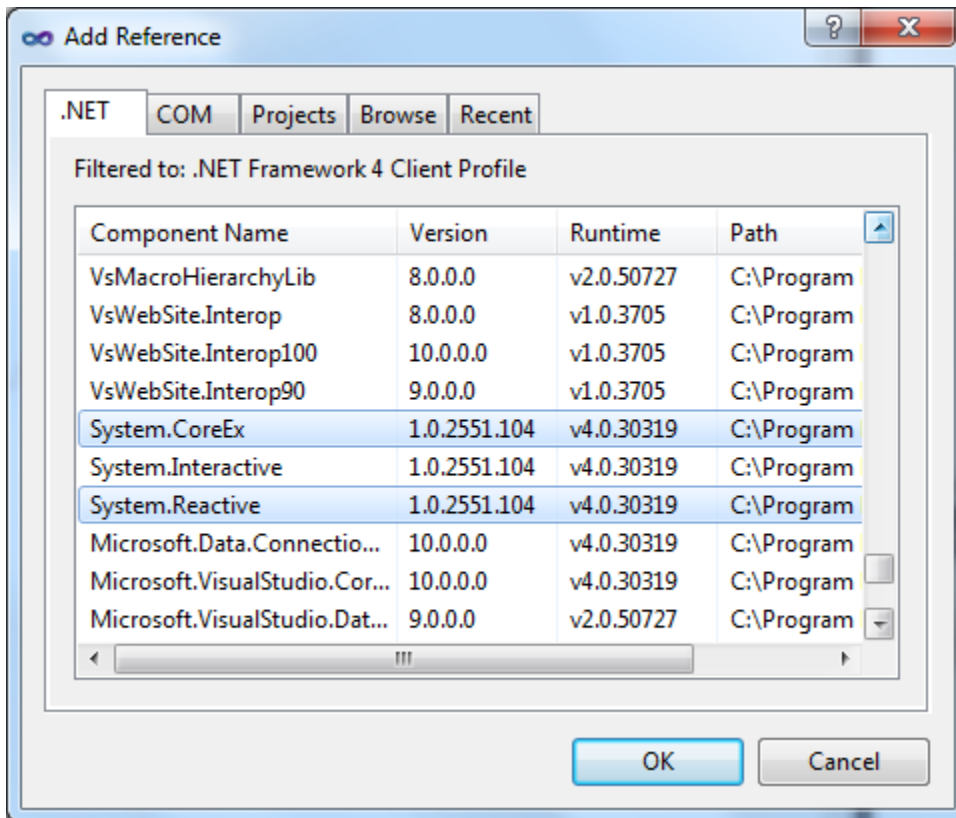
Add Reference

?

X

.NET | COM | Projects | Browse | Recent

Filtered to: .NET Framework 4 Client Profile

| Component Name | Version | Runtime | Path |
|---|---|---|---|
| VsMacroHierarchyLib | 8.0.0.0 | v2.0.50727 | C:\Program |
| VsWebSite.Interop | 8.0.0.0 | v1.0.3705 | C:\Program |
| VsWebSite.Interop100 | 10.0.0.0 | v1.0.3705 | C:\Program |
| VsWebSite.Interop90 | 9.0.0.0 | v1.0.3705 | C:\Program |
| System.CoreEx | 1.0.2551.104 | v4.0.30319 | C:\Program |
| System.Interactive | 1.0.2551.104 | v4.0.30319 | C:\Program |
| System.Reactive | 1.0.2551.104 | v4.0.30319 | C:\Program |
| Microsoft.Data.Connectio... | 10.0.0.0 | v4.0.30319 | C:\Program |
| Microsoft.VisualStudio.Cor... | 10.0.0.0 | v4.0.30319 | C:\Program |
| Microsoft.VisualStudio.Dat... | 9.0.0.0 | v2.0.50727 | C:\Program |

III

OK

Cancel